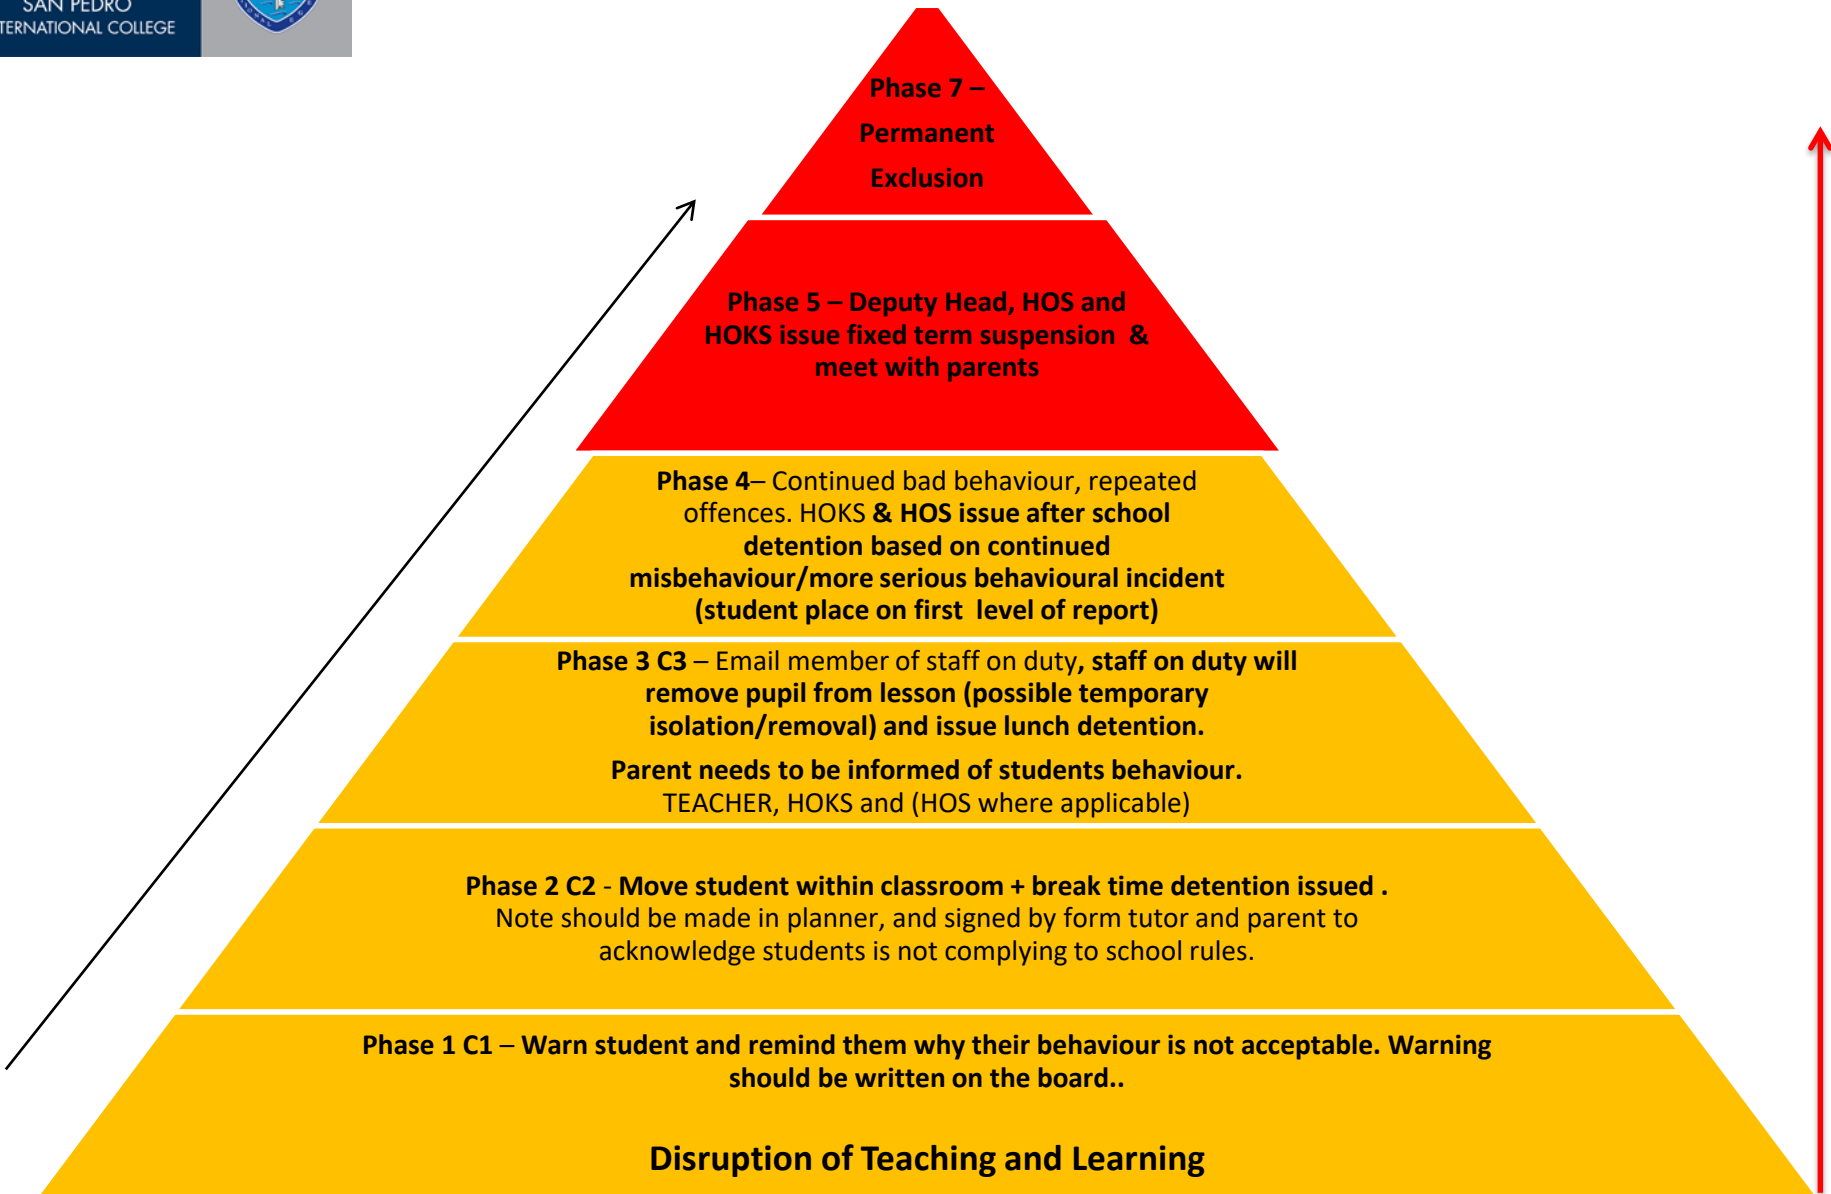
SAN PEDRO
TERNATIONAL COLLEGE

Phase 7 – Permanent Exclusion

Phase 5 – Deputy Head, HOS and HOKS issue fixed term suspension & meet with parents

Phase 4– Continued bad behaviour, repeated offences. HOKS & HOS issue after school detention based on continued misbehaviour/more serious behavioural incident (student place on first level of report)

Phase 3 C3 – Email member of staff on duty, staff on duty will remove pupil from lesson (possible temporary isolation/removal) and issue lunch detention.

Parent needs to be informed of students behaviour.
TEACHER, HOKS and (HOS where applicable)

Phase 2 C2 - Move student within classroom + break time detention issued .
Note should be made in planner, and signed by form tutor and parent to acknowledge students is not complying to school rules.

Phase 1 C1 – Warn student and remind them why their behaviour is not acceptable. Warning should be written on the board..

Disruption of Teaching and Learning